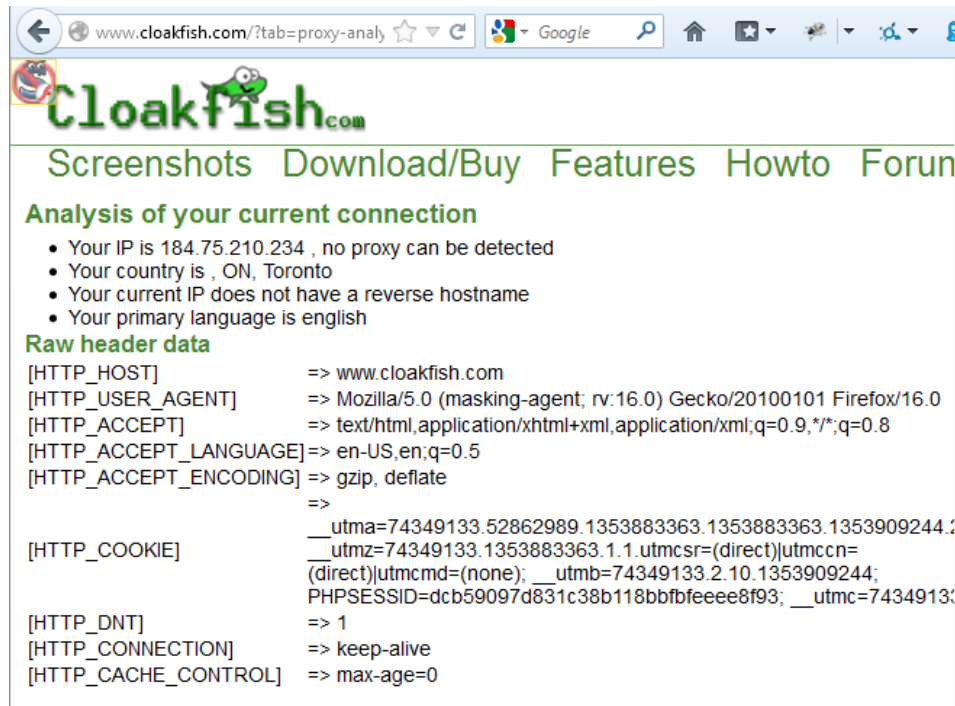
www.cloakfish.com/?tab=proxy-analy

Google

Cloakfish.com

Screenshots Download/Buy Features Howto Forun

**Analysis of your current connection**

- Your IP is 184.75.210.234 , no proxy can be detected
- Your country is , ON, Toronto
- Your current IP does not have a reverse hostname
- Your primary language is english

**Raw header data**

| | |
|---|---|
| [HTTP_HOST] | => www.cloakfish.com |
| [HTTP_USER_AGENT] | => Mozilla/5.0 (masking-agent; rv:16.0) Gecko/20100101 Firefox/16.0 |
| [HTTP_ACCEPT] | => text/html,application/xhtml+xml,application/xml;q=0.9,*/*;q=0.8 |
| [HTTP_ACCEPT_LANGUAGE] | => en-US,en;q=0.5 |
| [HTTP_ACCEPT_ENCODING] | => gzip, deflate |
| [HTTP_COOKIE] | => __utma=74349133.52862989.1353883363.1353883363.1353909244.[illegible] __utmz=74349133.1353883363.1.1.utmcsr=(direct)\|utmccn=(direct)\|utmcmd=(none); __utmb=74349133.2.10.1353909244; PHPSESSID=dcb59097d831c38b118bbfbfeeee8f93; __utmc=7434913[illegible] |
| [HTTP_DNT] | => 1 |
| [HTTP_CONNECTION] | => keep-alive |
| [HTTP_CACHE_CONTROL] | => max-age=0 |